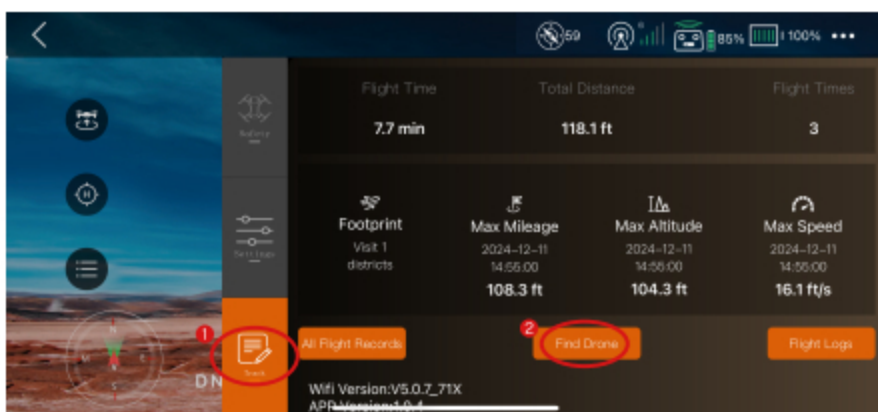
59 85% 100% •••

Aircraft

Settings

Track

D N

Flight Time
7.7 min

Total Distance
118.1 ft

Flight Times
3

Footprint
Visit 1 districts

Max Mileage
2024-12-11 14:56:00
108.3 ft

Max Altitude
2024-12-11 14:56:00
104.3 ft

Max Speed
2024-12-11 14:56:00
16.1 ft/s

1

All Flight Records

2

Find Drone

Flight Logs

Wifi Version:V5.0.7_71X
APP Version:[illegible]